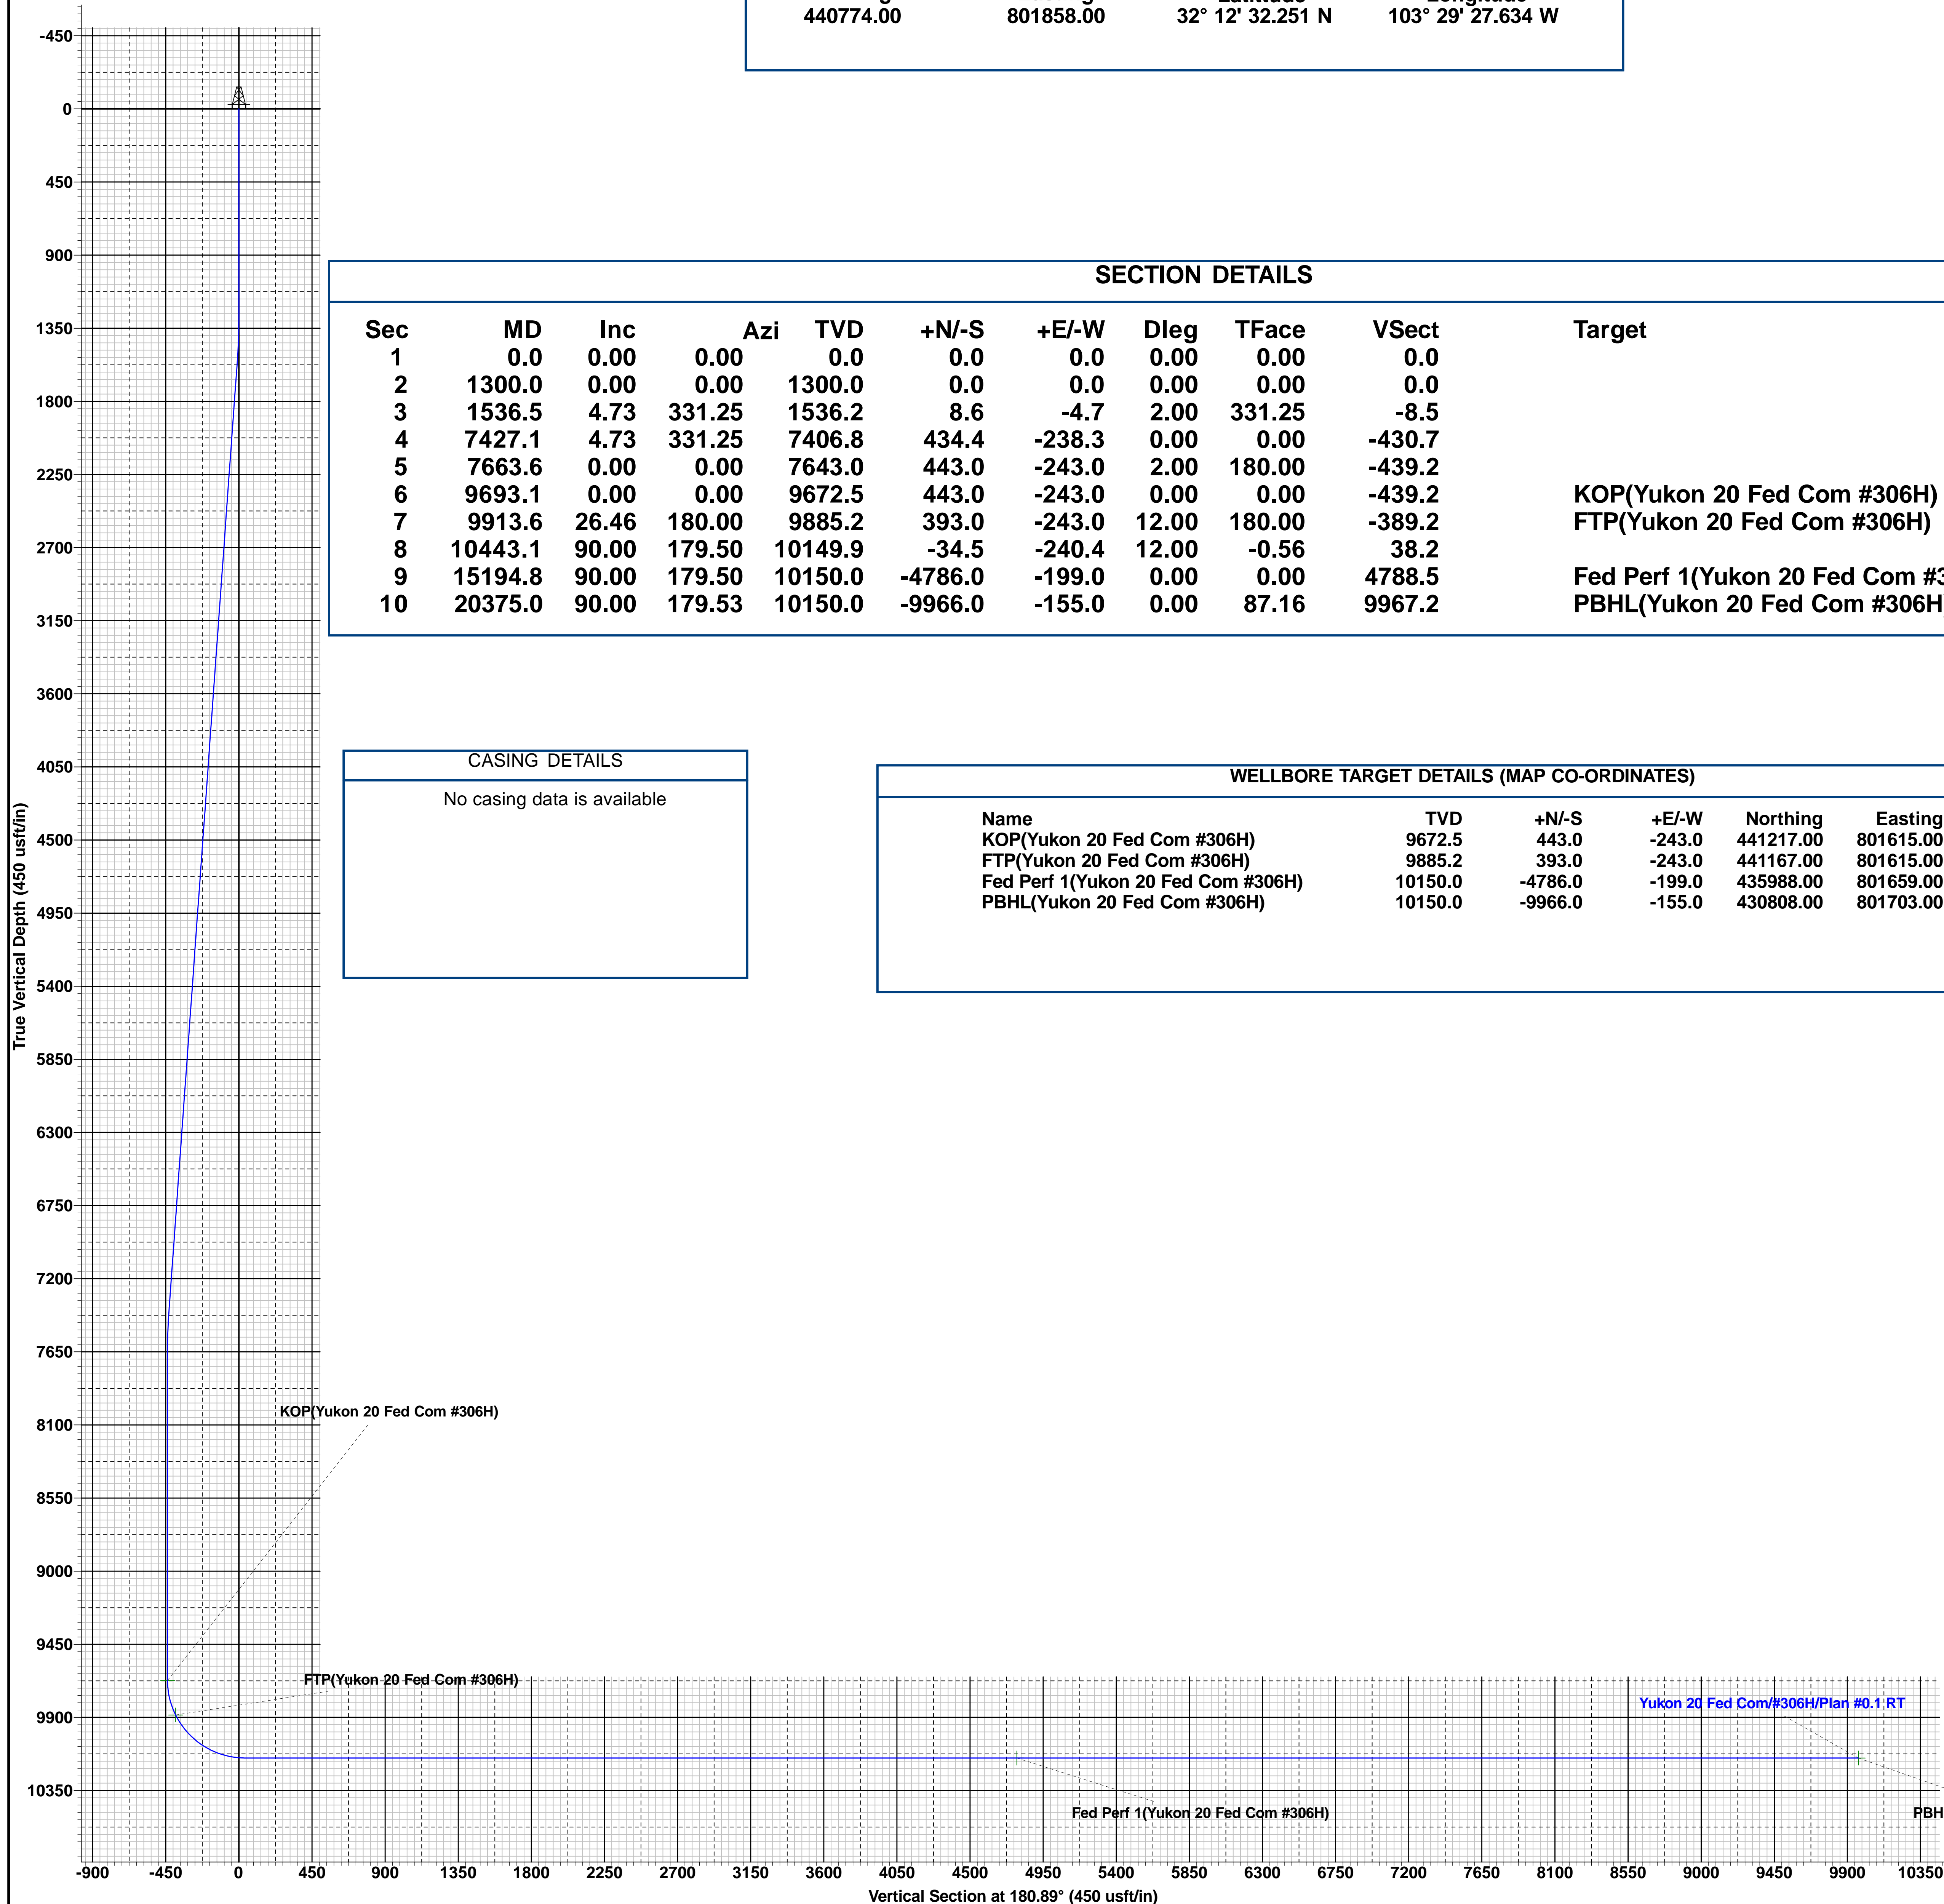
440774.00 801858.00 32° 12' 32.251 N 103° 29' 27.634 W

-450
0
450
900
1350
1800
2250
2700
3150
3600
4050
4500
4950
5400
5850
6300
6750
7200
7650
8100
8550
9000
9450
9900
10350

True Vertical Depth (450 usft/in)

SECTION DETAILS

| Sec | MD | Inc | Azi | TVD | +N/-S | +E/-W | Dleg | TFace | VSect | Target |
|---|---|---|---|---|---|---|---|---|---|---|
| 1 | 0.0 | 0.00 | 0.00 | 0.0 | 0.0 | 0.0 | 0.00 | 0.00 | 0.0 | |
| 2 | 1300.0 | 0.00 | 0.00 | 1300.0 | 0.0 | 0.0 | 0.00 | 0.00 | 0.0 | |
| 3 | 1536.5 | 4.73 | 331.25 | 1536.2 | 8.6 | -4.7 | 2.00 | 331.25 | -8.5 | |
| 4 | 7427.1 | 4.73 | 331.25 | 7406.8 | 434.4 | -238.3 | 0.00 | 0.00 | -430.7 | |
| 5 | 7663.6 | 0.00 | 0.00 | 7643.0 | 443.0 | -243.0 | 2.00 | 180.00 | -439.2 | |
| 6 | 9693.1 | 0.00 | 0.00 | 9672.5 | 443.0 | -243.0 | 0.00 | 0.00 | -439.2 | KOP(Yukon 20 Fed Com #306H) |
| 7 | 9913.6 | 26.46 | 180.00 | 9885.2 | 393.0 | -243.0 | 12.00 | 180.00 | -389.2 | FTP(Yukon 20 Fed Com #306H) |
| 8 | 10443.1 | 90.00 | 179.50 | 10149.9 | -34.5 | -240.4 | 12.00 | -0.56 | 38.2 | |
| 9 | 15194.8 | 90.00 | 179.50 | 10150.0 | -4786.0 | -199.0 | 0.00 | 0.00 | 4788.5 | Fed Perf 1(Yukon 20 Fed Com #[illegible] |
| 10 | 20375.0 | 90.00 | 179.53 | 10150.0 | -9966.0 | -155.0 | 0.00 | 87.16 | 9967.2 | PBHL(Yukon 20 Fed Com #306H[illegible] |

CASING DETAILS

No casing data is available

WELLBORE TARGET DETAILS (MAP CO-ORDINATES)

| Name | TVD | +N/-S | +E/-W | Northing | Easting |
|---|---|---|---|---|---|
| KOP(Yukon 20 Fed Com #306H) | 9672.5 | 443.0 | -243.0 | 441217.00 | 801615.00 |
| FTP(Yukon 20 Fed Com #306H) | 9885.2 | 393.0 | -243.0 | 441167.00 | 801615.00 |
| Fed Perf 1(Yukon 20 Fed Com #306H) | 10150.0 | -4786.0 | -199.0 | 435988.00 | 801659.00 |
| PBHL(Yukon 20 Fed Com #306H) | 10150.0 | -9966.0 | -155.0 | 430808.00 | 801703.00 |

KOP(Yukon 20 Fed Com #306H)
FTP(Yukon 20 Fed Com #306H)
Yukon 20 Fed Com/#306H/Plan #0.1 RT
Fed Perf 1(Yukon 20 Fed Com #306H)
PBH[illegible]

-900 -450 0 450 900 1350 1800 2250 2700 3150 3600 4050 4500 4950 5400 5850 6300 6750 7200 7650 8100 8550 9000 9450 9900 10350
Vertical Section at 180.89° (450 usft/in)